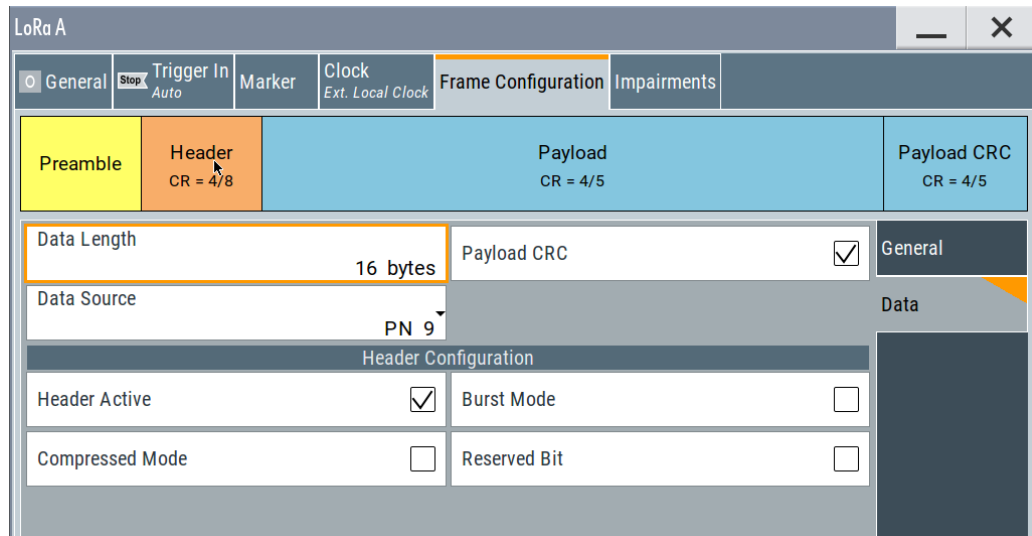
LoRa A

O General | Stop Trigger In Auto | Marker | Clock Ext. Local Clock | Frame Configuration | Impairments

Preamble

Header
CR = 4/8

Payload
CR = 4/5

Payload CRC
CR = 4/5

Data Length
16 bytes

Payload CRC

Data Source
PN 9

General

Data

Header Configuration

Header Active

Burst Mode

Compressed Mode

Reserved Bit